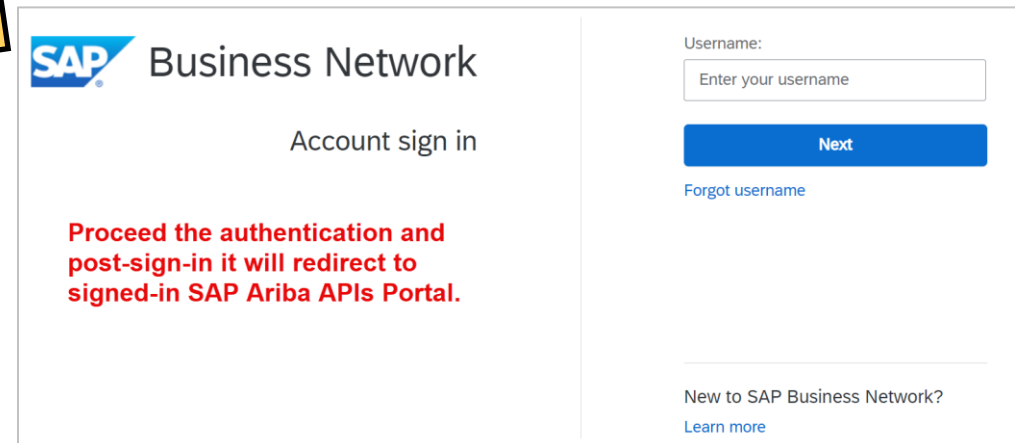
SAP Business Network

Account sign in

Proceed the authentication and post-sign-in it will redirect to signed-in SAP Ariba APIs Portal.

Username:

Enter your username

Next

Forgot username

New to SAP Business Network?

Learn more